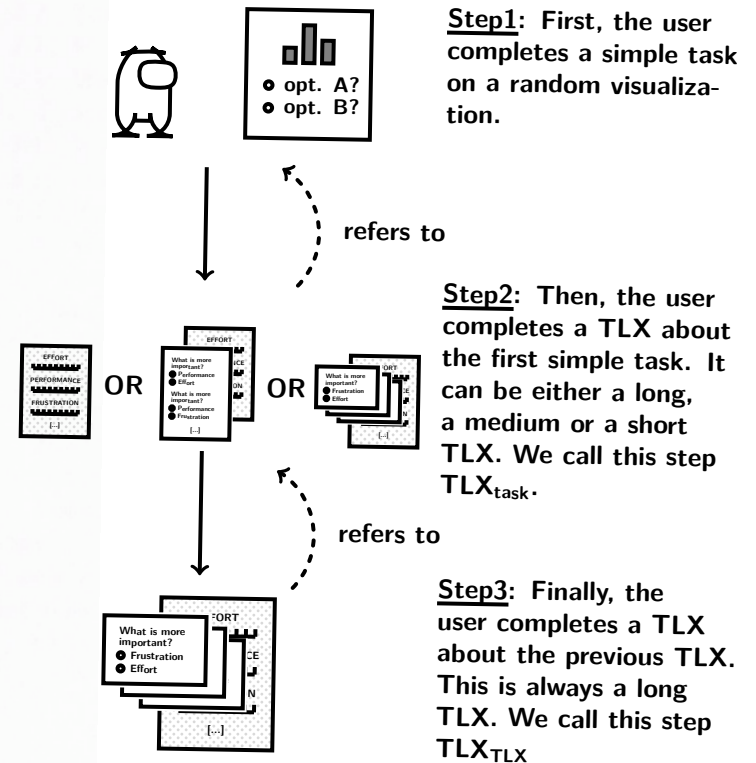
opt. A?
opt. B?

Step1: First, the user completes a simple task on a random visualization.

refers to

EFFORT
PERFORMANCE
FRUSTRATION
[...]

OR

What is more important?
Performance
Effort
What is more important?
Performance
Frustration
[...]
EFFORT
CE
ON

OR

What is more important?
Frustration
Effort
ORT
CE
N
[...]

Step2: Then, the user completes a TLX about the first simple task. It can be either a long, a medium or a short TLX. We call this step TLX$_{task}$.

refers to

What is more important?
Frustration
Effort
FORT
CE
N
[...]

Step3: Finally, the user completes a TLX about the previous TLX. This is always a long TLX. We call this step TLX$_{TLX}$